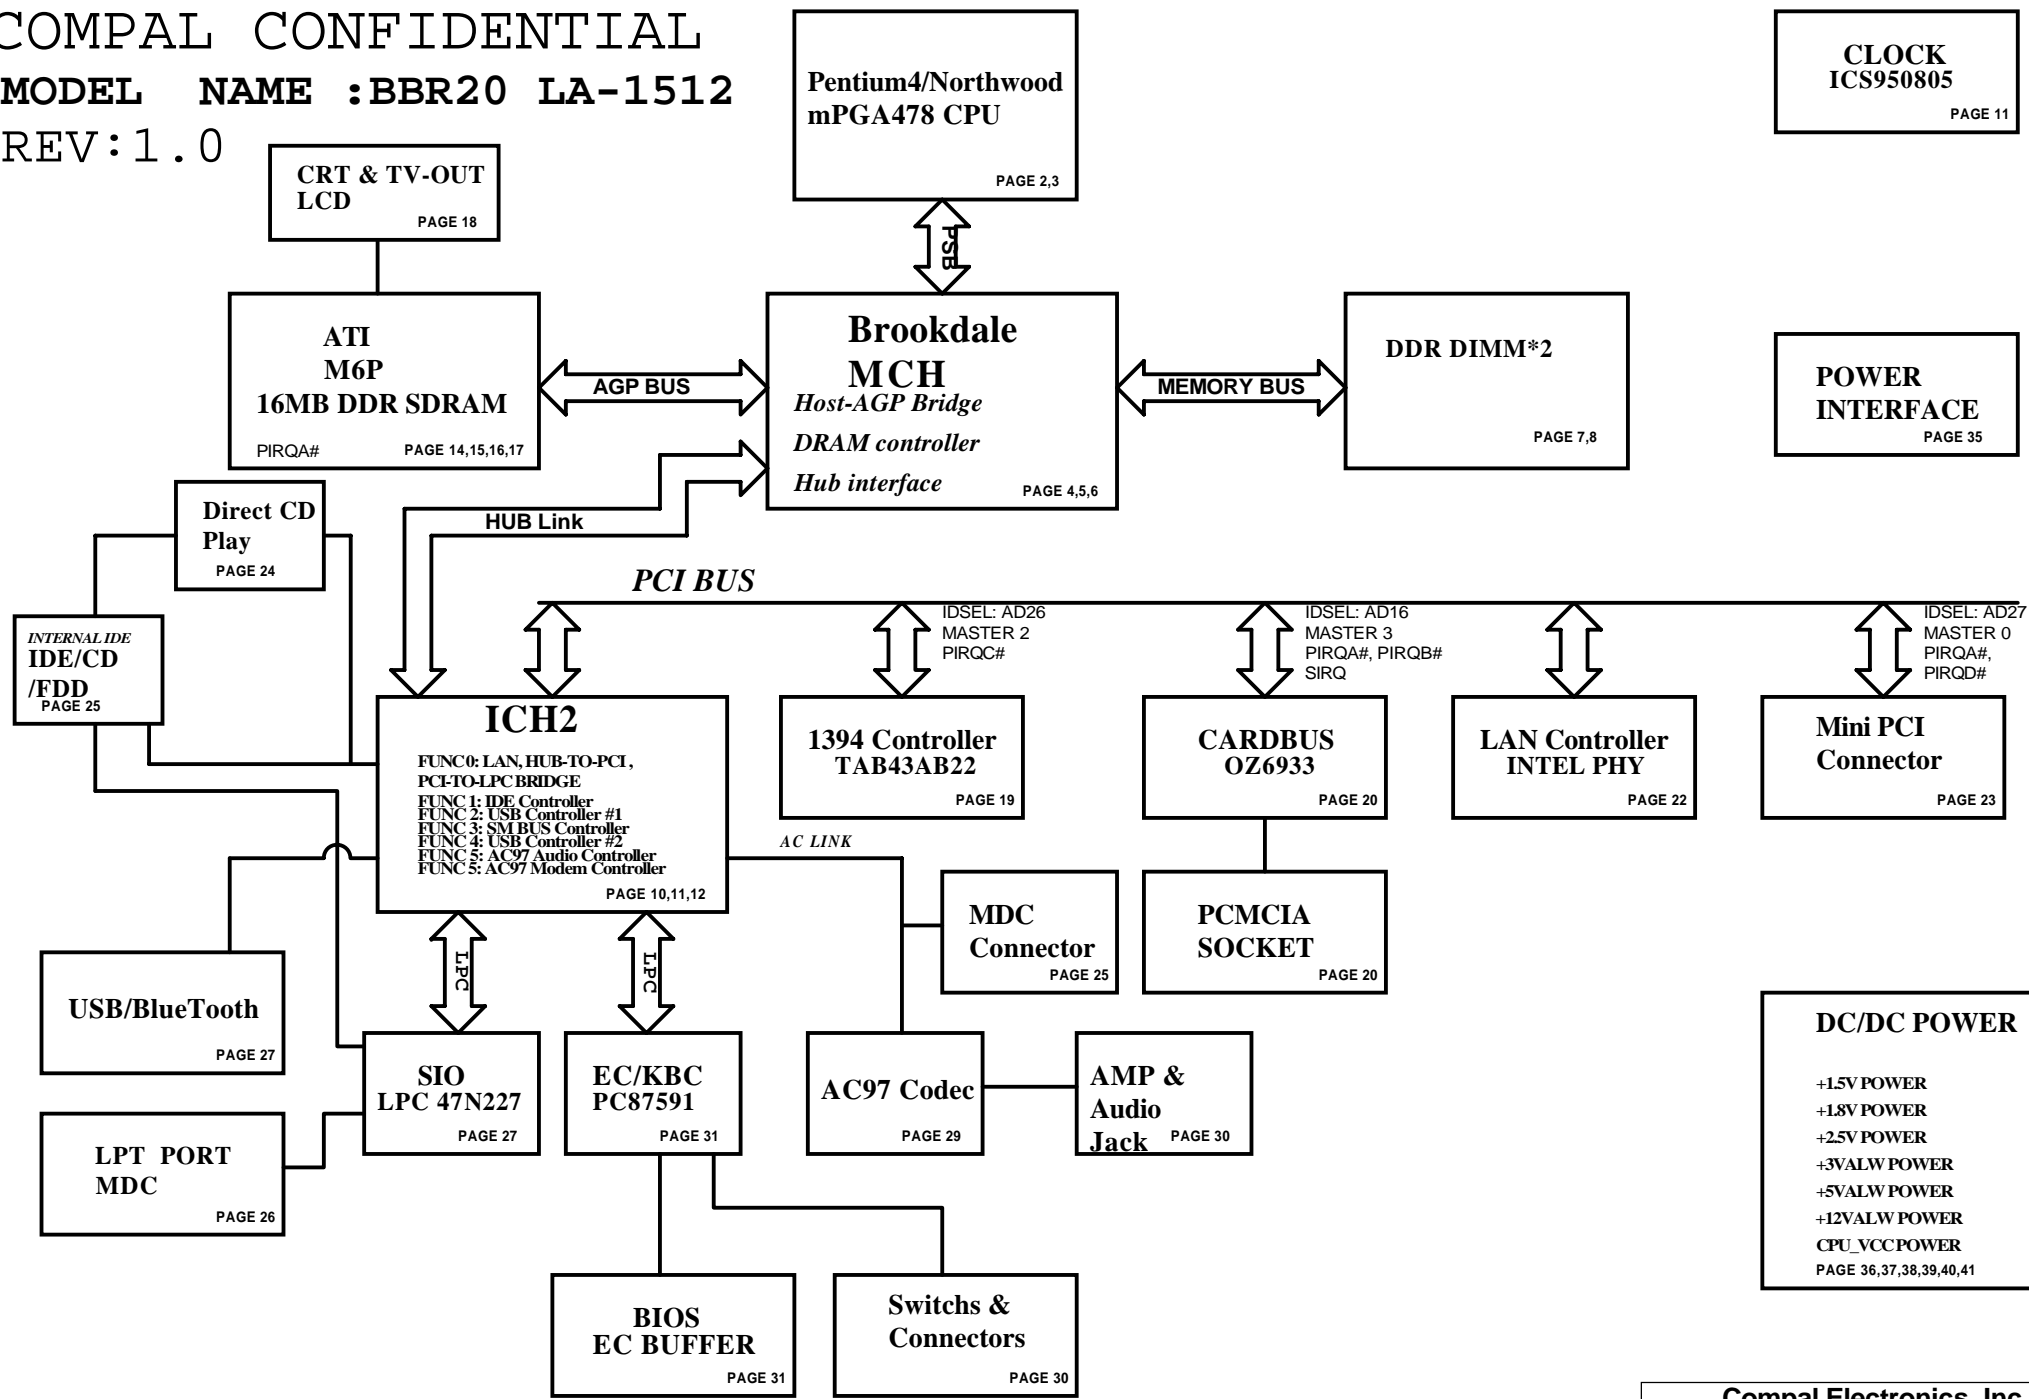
COMPAL CONFIDENTIAL
MODEL NAME :BBR20 LA-1512
REV:1.0

Pentium4/Northwood
mPGA478 CPU
PAGE 2,3

CLOCK
ICS950805
PAGE 11

CRT & TV-OUT
LCD
PAGE 18

PSB

ATI
M6P
16MB DDR SDRAM
PIRQA#
PAGE 14,15,16,17

AGP BUS

Brookdale
MCH
Host-AGP Bridge
DRAM controller
Hub interface
PAGE 4,5,6

MEMORY BUS

DDR DIMM*2
PAGE 7,8

POWER
INTERFACE
PAGE 35

Direct CD
Play
PAGE 24

HUB Link

PCI BUS

INTERNAL IDE
IDE/CD
/FDD
PAGE 25

IDSEL: AD26
MASTER 2
PIRQC#

IDSEL: AD16
MASTER 3
PIRQA#, PIRQB#
SIRQ

IDSEL: AD27
MASTER 0
PIRQA#,
PIRQD#

ICH2
FUNC0: LAN, HUB-TO-PCI ,
PCI-TO-LPC BRIDGE
FUNC 1: IDE Controller
FUNC 2: USB Controller #1
FUNC 3: SM BUS Controller
FUNC 4: USB Controller #2
FUNC 5: AC97 Audio Controller
FUNC 5: AC97 Modem Controller
PAGE 10,11,12

1394 Controller
TAB43AB22
PAGE 19

CARDBUS
OZ6933
PAGE 20

LAN Controller
INTEL PHY
PAGE 22

Mini PCI
Connector
PAGE 23

AC LINK

MDC
Connector
PAGE 25

PCMCIA
SOCKET
PAGE 20

LPC

LPC

USB/BlueTooth
PAGE 27

DC/DC POWER
+1.5V POWER
+1.8V POWER
+2.5V POWER
+3VALW POWER
+5VALW POWER
+12VALW POWER
CPU_VCC POWER
PAGE 36,37,38,39,40,41

SIO
LPC 47N227
PAGE 27

EC/KBC
PC87591
PAGE 31

AC97 Codec
PAGE 29

AMP &
Audio
Jack
PAGE 30

LPT PORT
MDC
PAGE 26

BIOS
EC BUFFER
PAGE 31

Switchs &
Connectors
PAGE 30

Compal Electronics, Inc